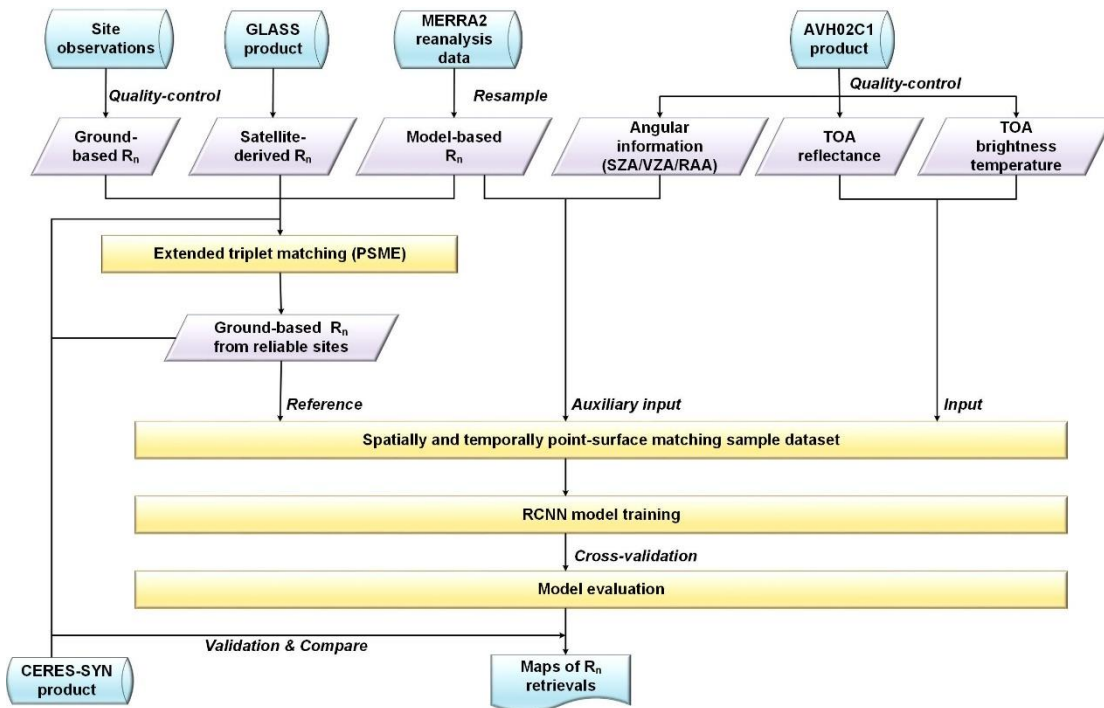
Site observations

GLASS product

MERRA2 reanalysis data

AVH02C1 product

Quality-control

Resample

Quality-control

Ground-based $R_n$

Satellite-derived $R_n$

Model-based $R_n$

Angular information (SZA/VZA/RAA)

TOA reflectance

TOA brightness temperature

Extended triplet matching (PSME)

Ground-based $R_n$ from reliable sites

Reference

Auxiliary input

Input

Spatially and temporally point-surface matching sample dataset

RCNN model training

Cross-validation

Model evaluation

Validation & Compare

CERES-SYN product

Maps of $R_n$ retrievals